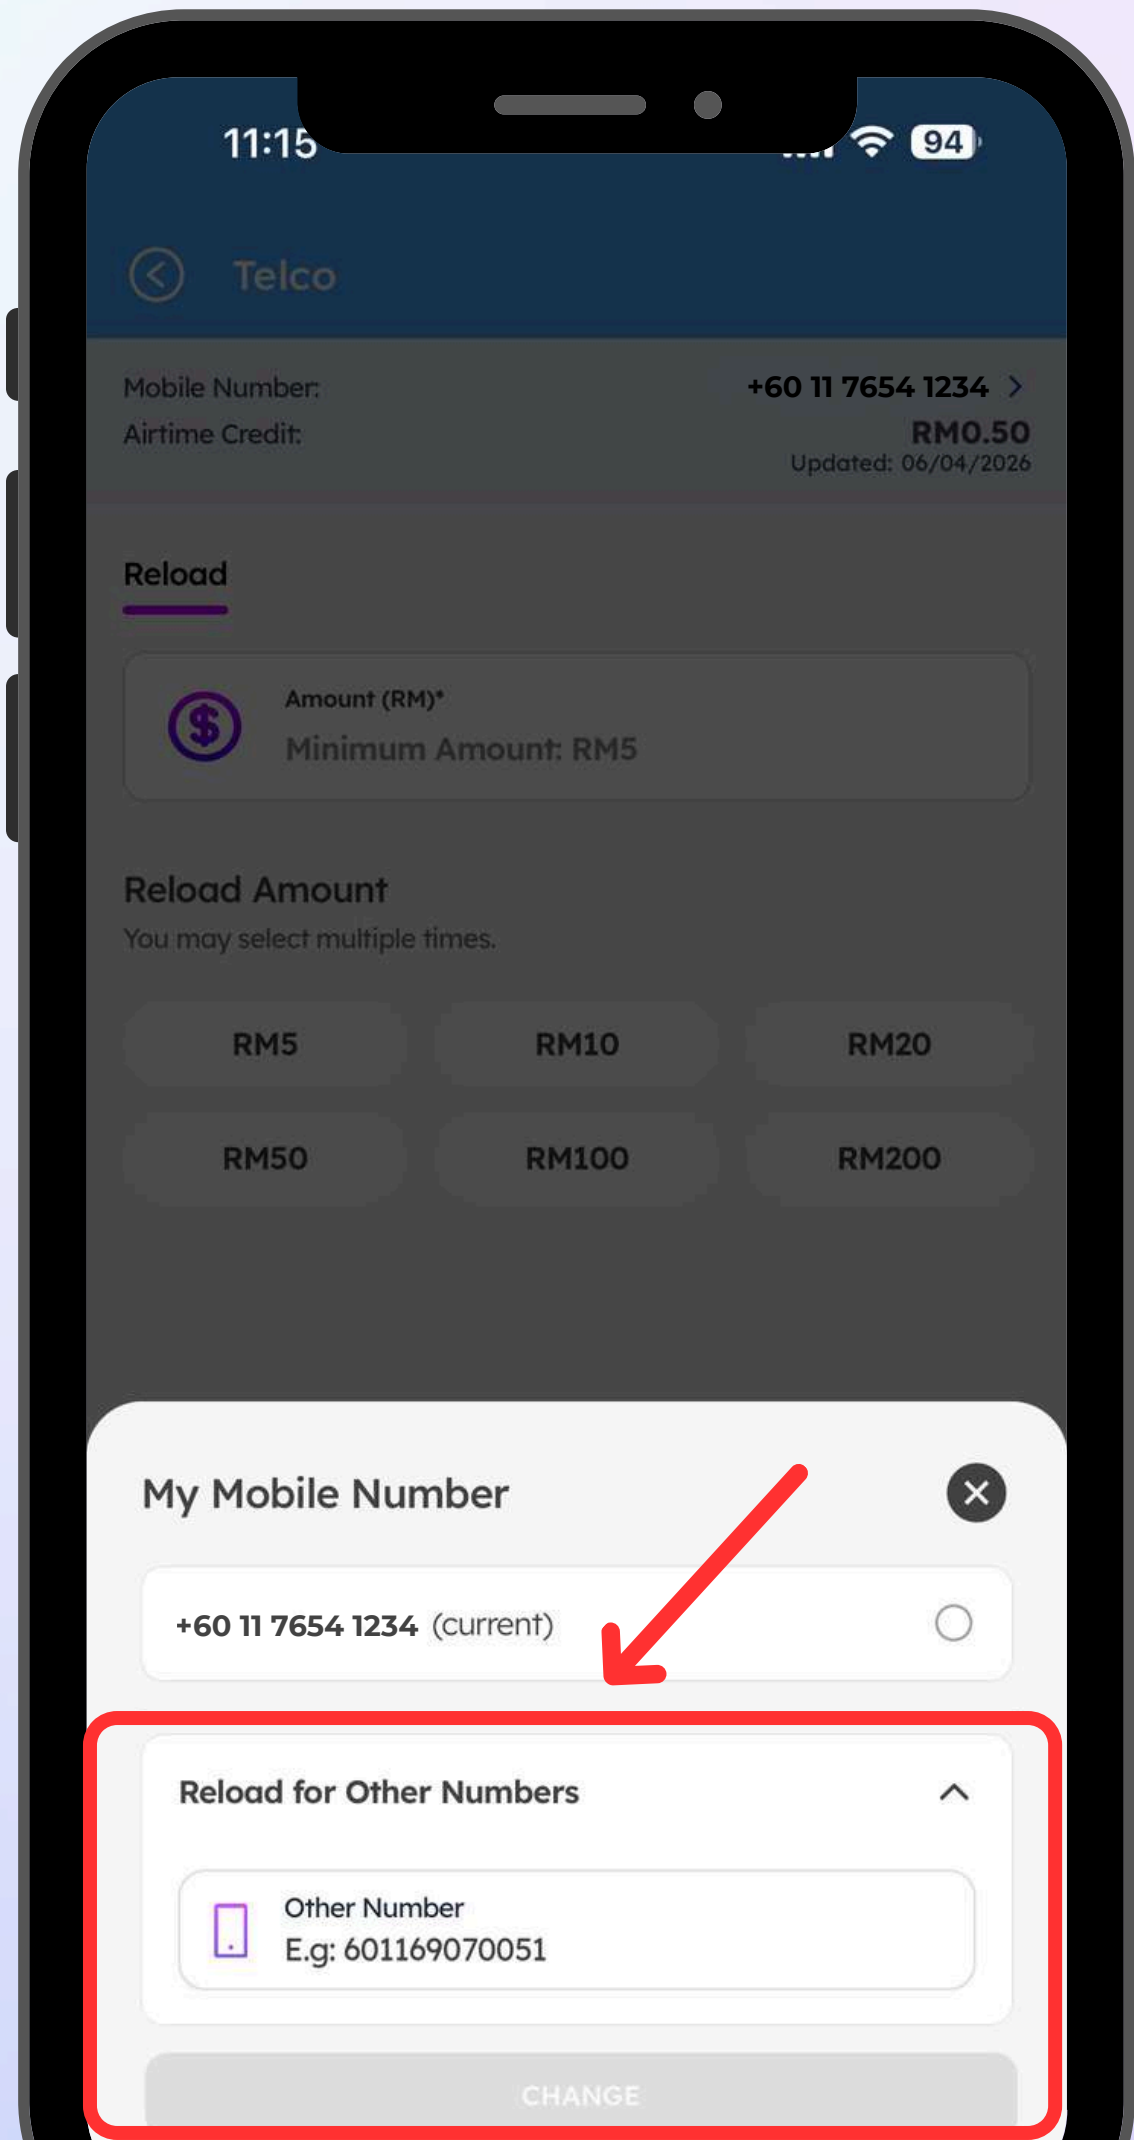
11:15

94

Telco

Mobile Number:
+60 11 7654 1234

Airtime Credit:
RM0.50
Updated: 06/04/2026

Reload

Amount (RM)*
Minimum Amount: RM5

Reload Amount
You may select multiple times.

| RM5 | RM10 | RM20 |
|---|---|---|
| RM50 | RM100 | RM200 |

My Mobile Number

+60 11 7654 1234 (current)

Reload for Other Numbers

Other Number
E.g: 601169070051

CHANGE